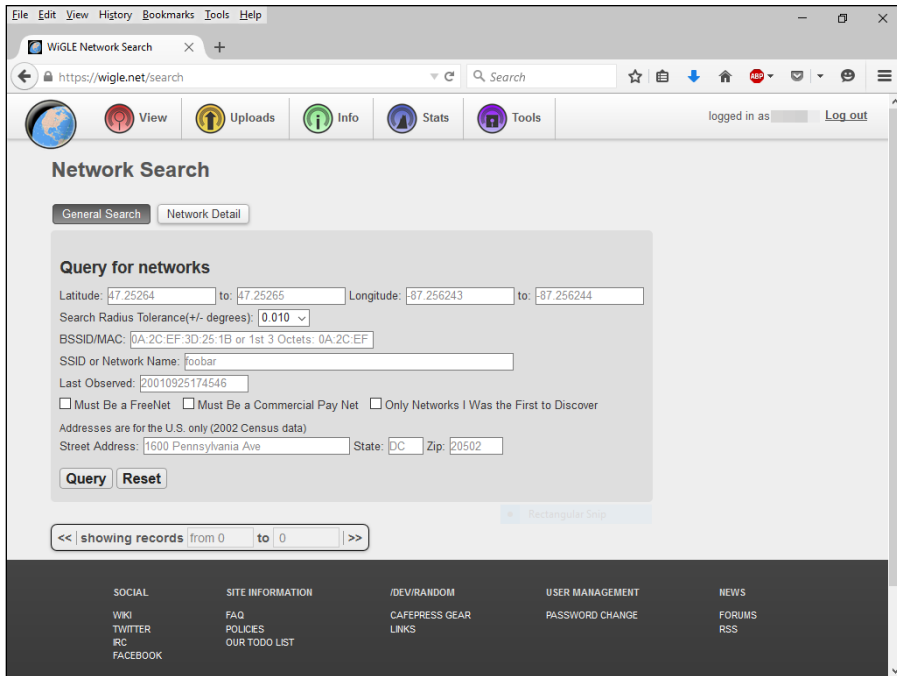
File Edit View History Bookmarks Tools Help

WiGLE Network Search

https://wigle.net/search

Search

View Uploads Info Stats Tools

logged in as Log out

Network Search

General Search Network Detail

Query for networks

Latitude: 47.25264 to: 47.25265 Longitude: -87.256243 to: -87.256244

Search Radius Tolerance(+/- degrees): 0.010

BSSID/MAC: 0A:2C:EF:3D:25:1B or 1st 3 Octets: 0A:2C:EF

SSID or Network Name: foobar

Last Observed: 20010925174546

Must Be a FreeNet Must Be a Commercial Pay Net Only Networks I Was the First to Discover

Addresses are for the U.S. only (2002 Census data)

Street Address: 1600 Pennsylvania Ave State: DC Zip: 20502

Query Reset

Rectangular Snip

<< showing records from 0 to 0 >>

SOCIAL
WIKI
TWITTER
IRC
FACEBOOK

SITE INFORMATION
FAQ
POLICIES
OUR TODO LIST

/DEV/RANDOM
CAFEPRESS GEAR
LINKS

USER MANAGEMENT
PASSWORD CHANGE

NEWS
FORUMS
RSS